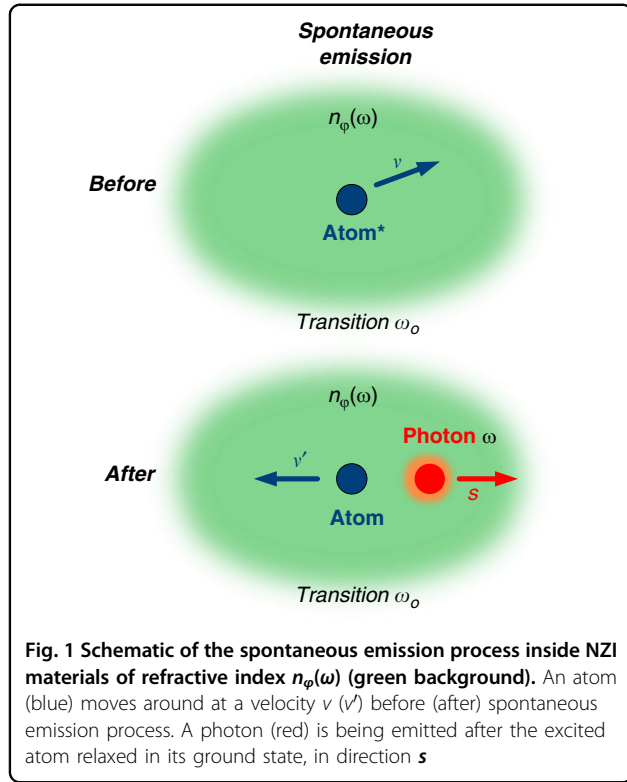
Spontaneous emission

$n_\varphi(\omega)$

Before

$v$

Atom*

Transition $\omega_o$

$n_\varphi(\omega)$

Photon $\omega$

After

$v'$

Atom

$s$

Transition $\omega_o$

**Fig. 1 Schematic of the spontaneous emission process inside NZI materials of refractive index $n_\varphi(\omega)$ (green background).** An atom (blue) moves around at a velocity $v$ ($v'$) before (after) spontaneous emission process. A photon (red) is being emitted after the excited atom relaxed in its ground state, in direction $\boldsymbol{s}$